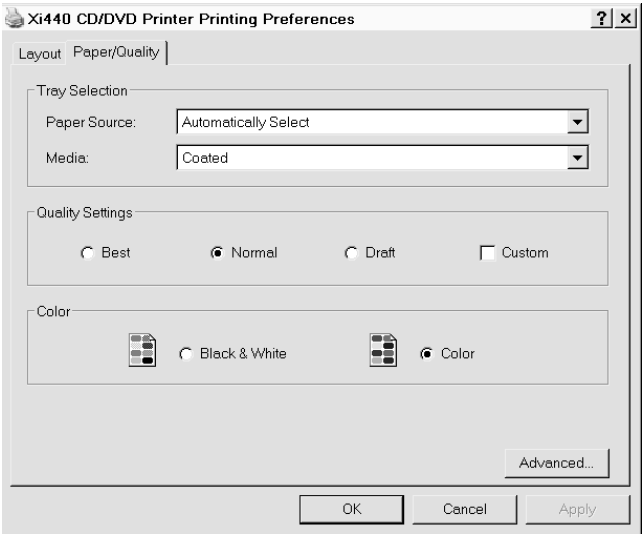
Xi440 CD/DVD Printer Printing Preferences ? ×

Layout Paper/Quality

Tray Selection

Paper Source: Automatically Select

Media: Coated

Quality Settings

Best Normal Draft Custom

Color

Black & White Color

Advanced...

OK Cancel Apply